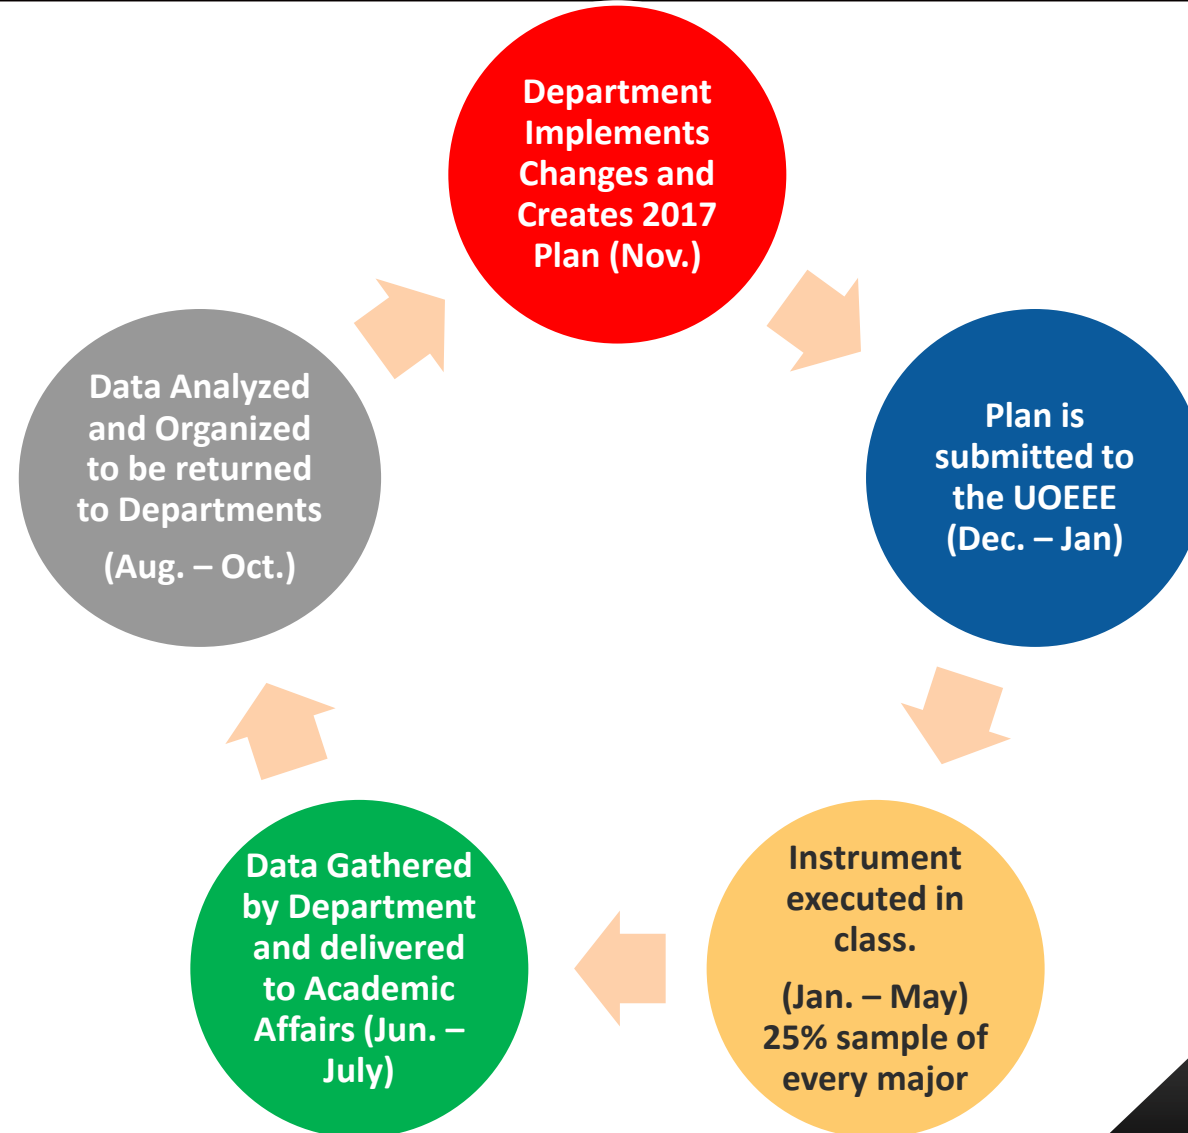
Department Implements Changes and Creates 2017 Plan (Nov.)

Plan is submitted to the UOEEE (Dec. – Jan)

Instrument executed in class.

(Jan. – May) 25% sample of every major

Data Gathered by Department and delivered to Academic Affairs (Jun. – July)

Data Analyzed and Organized to be returned to Departments

(Aug. – Oct.)